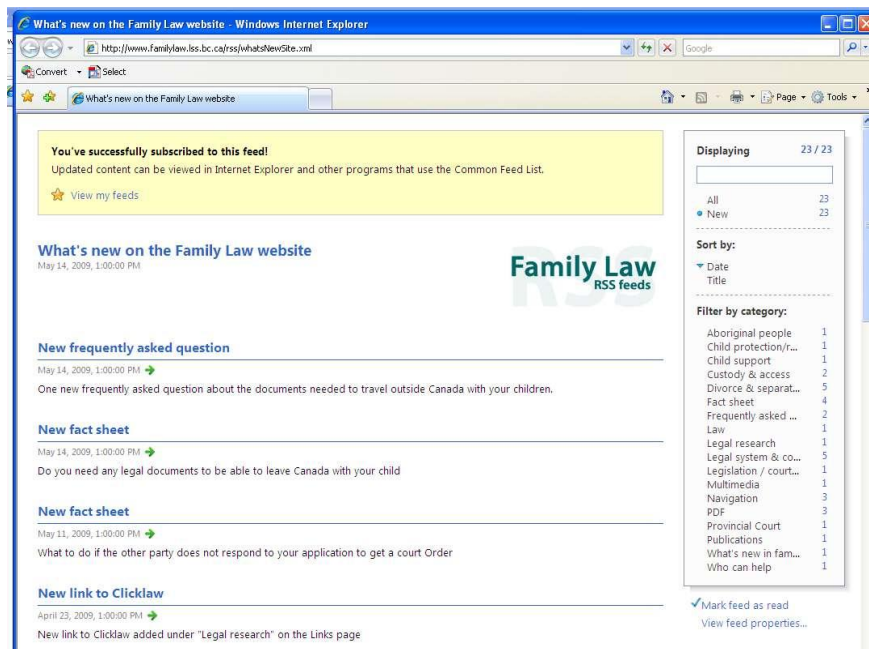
What's new on the Family Law website - Windows Internet Explorer

http://www.familylaw.lss.bc.ca/rss/whatsNewSite.xml

Google

Convert Select

What's new on the Family Law website

Page Tools

You've successfully subscribed to this feed!
Updated content can be viewed in Internet Explorer and other programs that use the Common Feed List.

View my feeds

What's new on the Family Law website
May 14, 2009, 1:00:00 PM

Family Law
RSS feeds

New frequently asked question
May 14, 2009, 1:00:00 PM
One new frequently asked question about the documents needed to travel outside Canada with your children.

New fact sheet
May 14, 2009, 1:00:00 PM
Do you need any legal documents to be able to leave Canada with your child

New fact sheet
May 11, 2009, 1:00:00 PM
What to do if the other party does not respond to your application to get a court Order

New link to Clicklaw
April 23, 2009, 1:00:00 PM
New link to Clicklaw added under "Legal research" on the Links page

Displaying 23 / 23

All 23
New 23

Sort by:
Date
Title

Filter by category:
Aboriginal people 1
Child protection/r... 1
Child support 1
Custody & access 2
Divorce & separat... 5
Fact sheet 4
Frequently asked ... 2
Law 1
Legal research 1
Legal system & co... 5
Legislation / court... 1
Multimedia 1
Navigation 3
PDF 3
Provincial Court 1
Publications 1
What's new in fam... 1
Who can help 1

Mark feed as read
View feed properties...